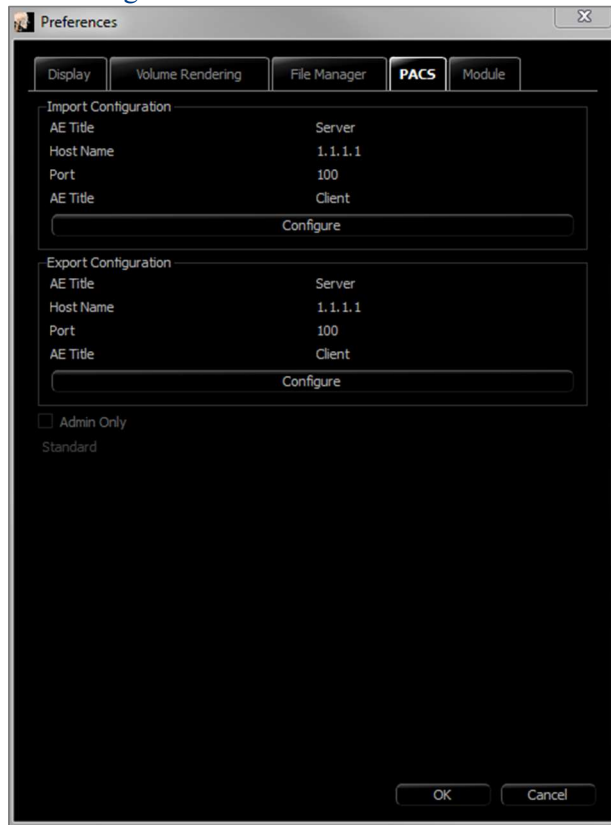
Preferences

Display | Volume Rendering | File Manager | PACS | Module

Import Configuration

| | |
|---|---|
| AE Title | Server |
| Host Name | 1.1.1.1 |
| Port | 100 |
| AE Title | Client |

Configure

Export Configuration

| | |
|---|---|
| AE Title | Server |
| Host Name | 1.1.1.1 |
| Port | 100 |
| AE Title | Client |

Configure

Admin Only

Standard

OK Cancel